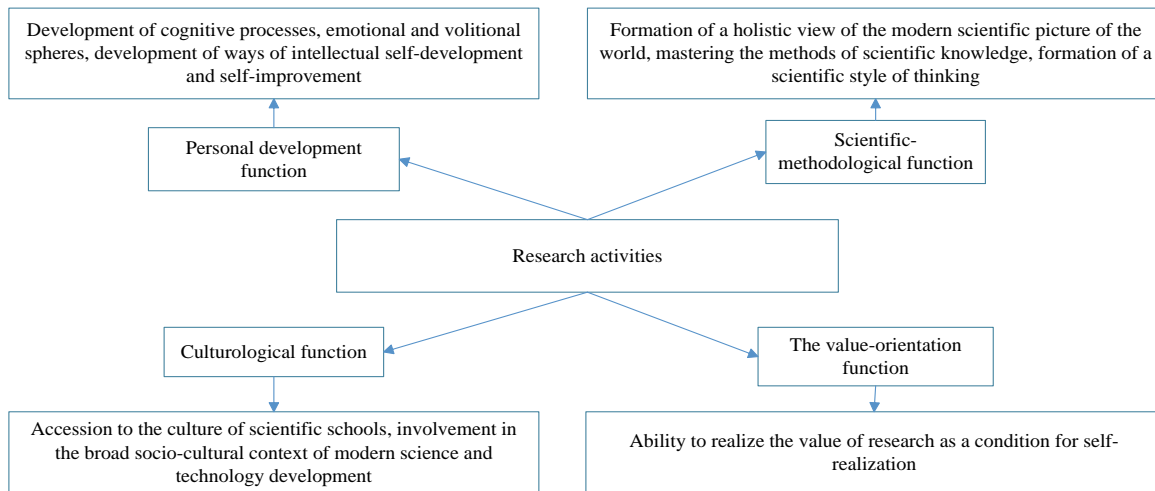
Development of cognitive processes, emotional and volitional spheres, development of ways of intellectual self-development and self-improvement

Formation of a holistic view of the modern scientific picture of the world, mastering the methods of scientific knowledge, formation of a scientific style of thinking

Personal development function

Scientific-methodological function

Research activities

Culturological function

The value-orientation function

Accession to the culture of scientific schools, involvement in the broad socio-cultural context of modern science and technology development

Ability to realize the value of research as a condition for self-realization